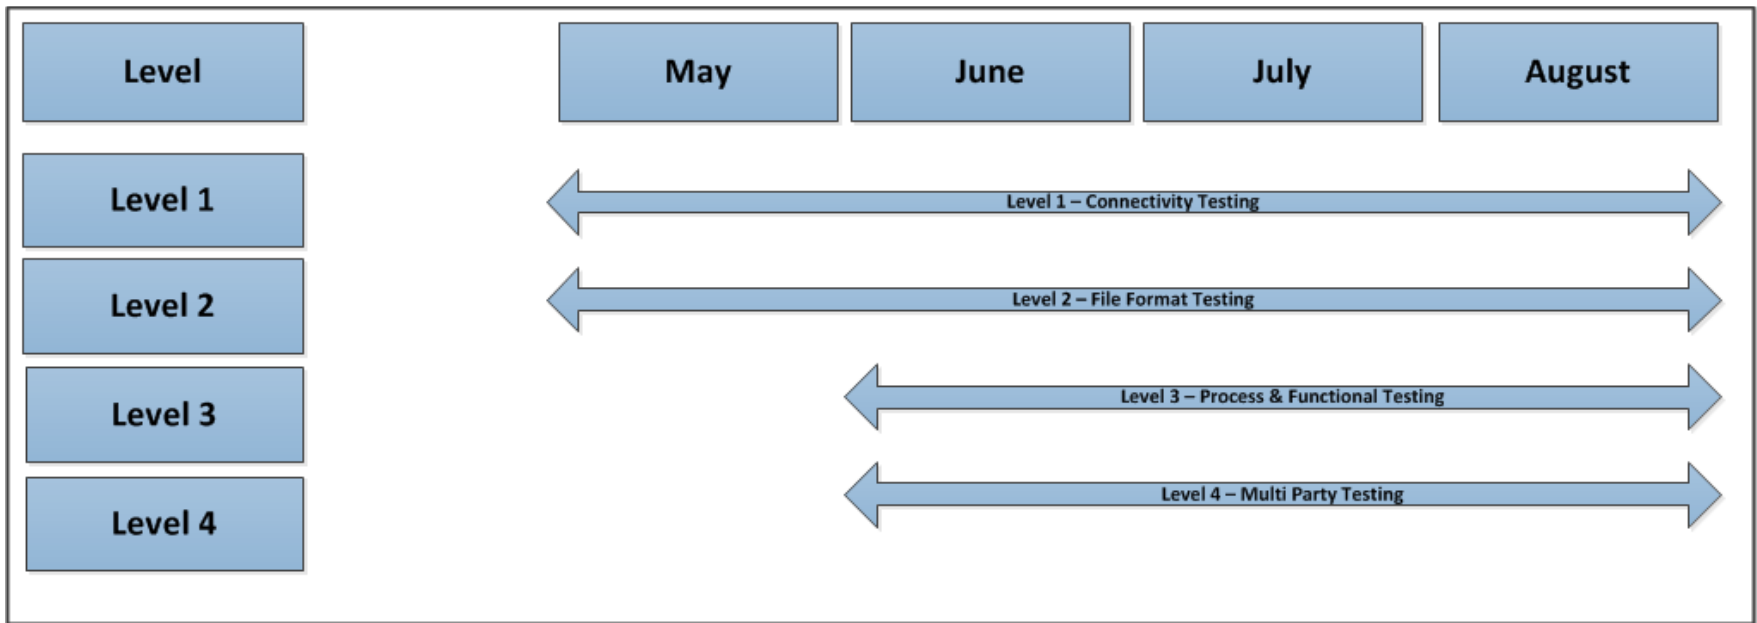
Level

May

June

July

August

Level 1

Level 1 – Connectivity Testing

Level 2

Level 2 – File Format Testing

Level 3

Level 3 – Process & Functional Testing

Level 4

Level 4 – Multi Party Testing